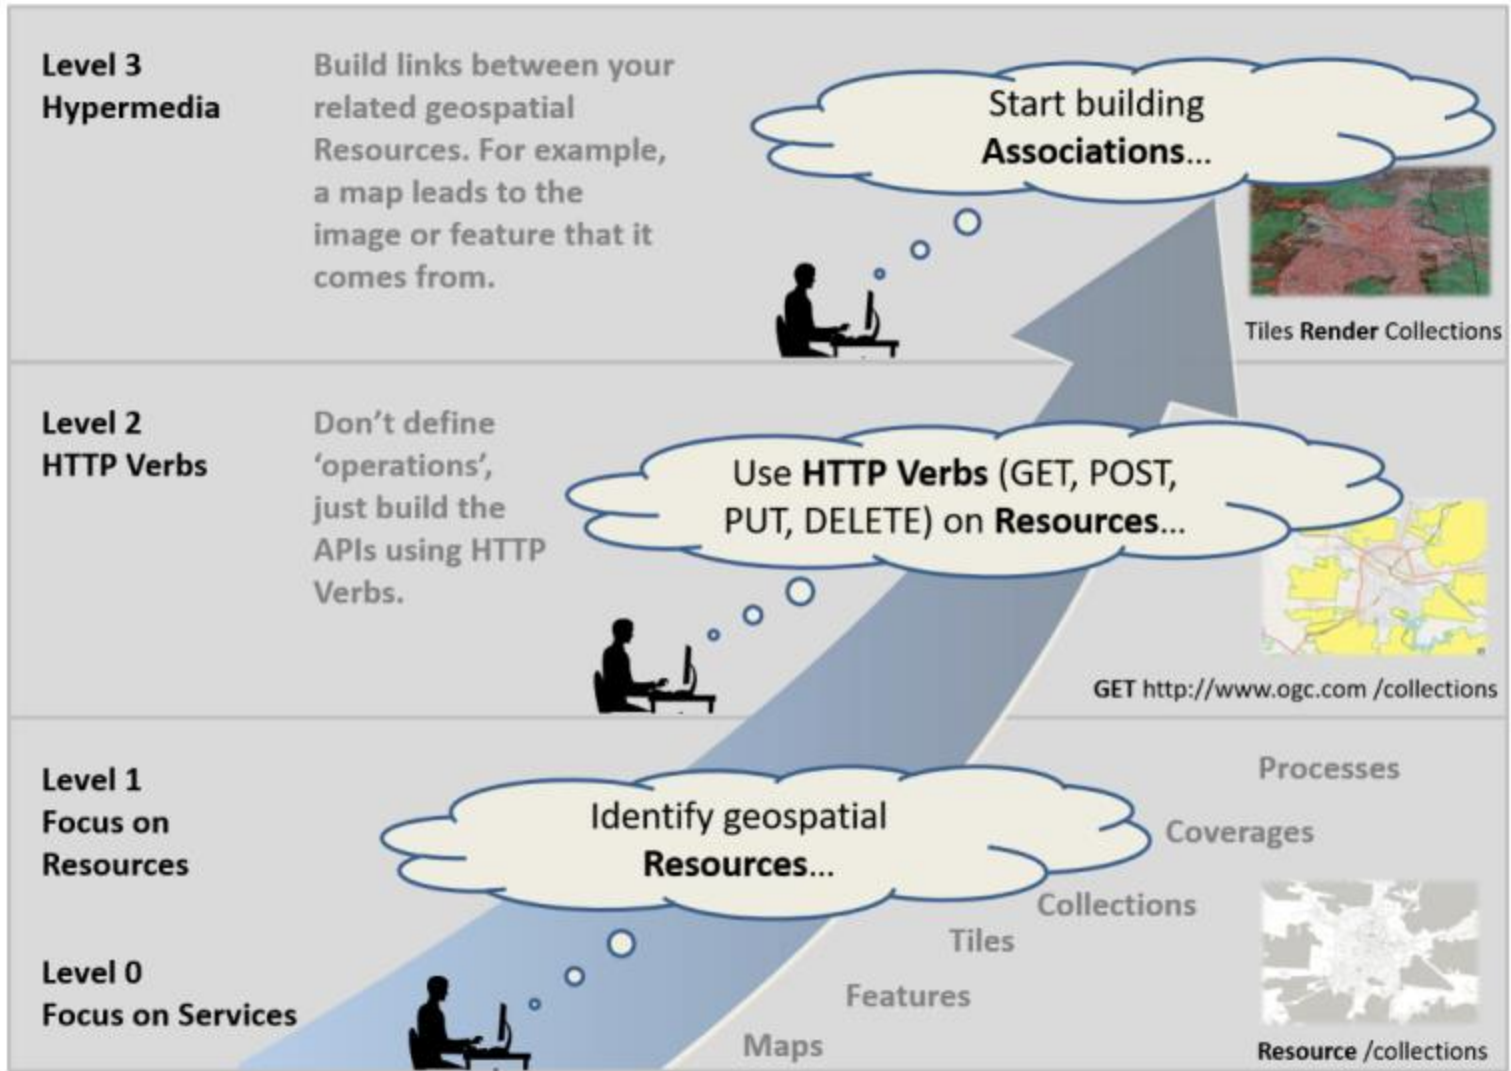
Level 3
Hypermedia

Build links between your related geospatial Resources. For example, a map leads to the image or feature that it comes from.

Start building **Associations**...

Tiles **Render** Collections

Level 2
HTTP Verbs

Don't define 'operations', just build the APIs using HTTP Verbs.

Use **HTTP Verbs** (GET, POST, PUT, DELETE) on **Resources**...

GET http://www.ogc.com /collections

Level 1
Focus on Resources

Identify geospatial **Resources**...

Processes
Coverages
Collections
Tiles
Features
Maps

Level 0
Focus on Services

**Resource** /collections